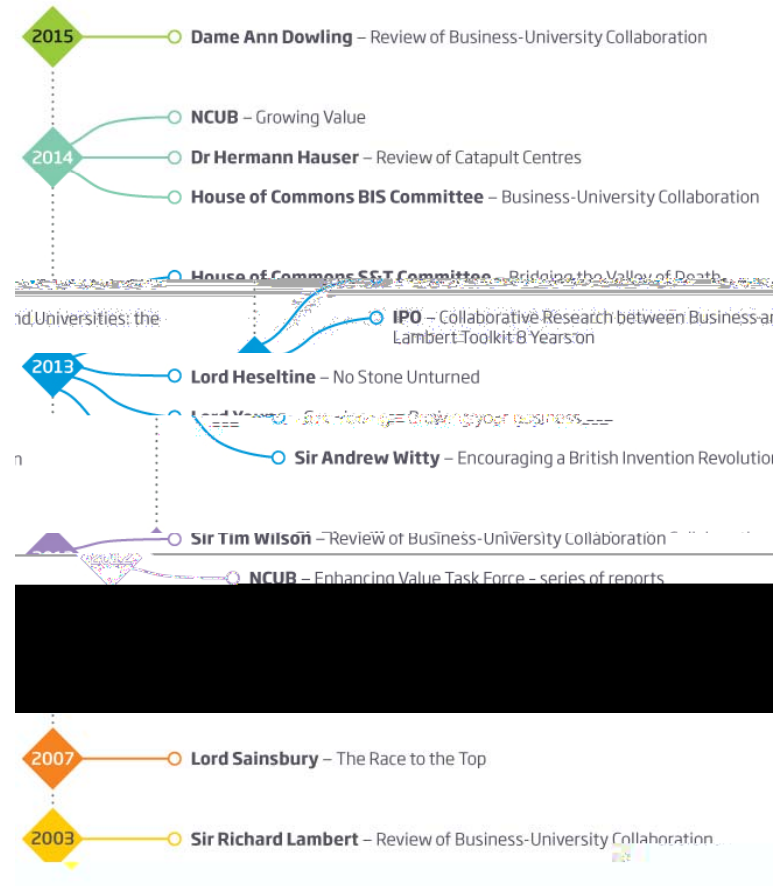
2015 Dame Ann Dowling – Review of Business-University Collaboration

2014 NCUB – Growing Value

Dr Hermann Hauser – Review of Catapult Centres

House of Commons BIS Committee – Business-University Collaboration

House of Commons S&T Committee – Bridging the Valley of Death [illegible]

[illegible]nd Universities: the

IPO – Collaborative Research between Business a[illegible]

Lambert Toolkit 8 Years on

2013 Lord Heseltine – No Stone Unturned

Lord Young – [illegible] Growing your business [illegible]

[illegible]n

Sir Andrew Witty – Encouraging a British Invention Revolutio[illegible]

Sir Tim Wilson – Review of Business-University Collaboration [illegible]

NCUB – Enhancing Value Task Force – series of reports

2007 Lord Sainsbury – The Race to the Top

2003 Sir Richard Lambert – Review of Business-University Collaboration